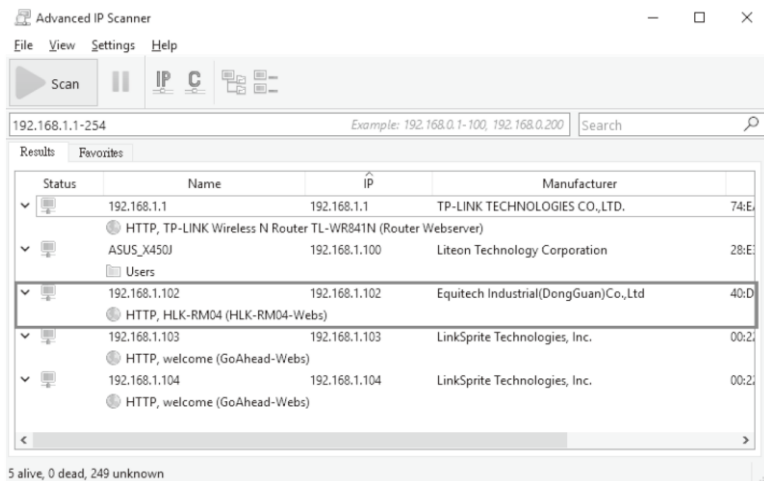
Advanced IP Scanner

File View Settings Help

Scan IP C

192.168.1.1-254 Example: 192.168.0.1-100, 192.168.0.200 Search

Results Favorites

| Status | Name | IP | Manufacturer | |
|---|---|---|---|---|
| | 192.168.1.1 | 192.168.1.1 | TP-LINK TECHNOLOGIES CO.,LTD. | 74:E |
| | HTTP, TP-LINK Wireless N Router TL-WR841N (Router Webserver) | | | |
| | ASUS_X450J | 192.168.1.100 | Liteon Technology Corporation | 28:E |
| | Users | | | |
| | 192.168.1.102 | 192.168.1.102 | Equitech Industrial(DongGuan)Co.,Ltd | 40:D |
| | HTTP, HLK-RM04 (HLK-RM04-Webs) | | | |
| | 192.168.1.103 | 192.168.1.103 | LinkSprite Technologies, Inc. | 00:2 |
| | HTTP, welcome (GoAhead-Webs) | | | |
| | 192.168.1.104 | 192.168.1.104 | LinkSprite Technologies, Inc. | 00:2 |
| | HTTP, welcome (GoAhead-Webs) | | | |

5 alive, 0 dead, 249 unknown